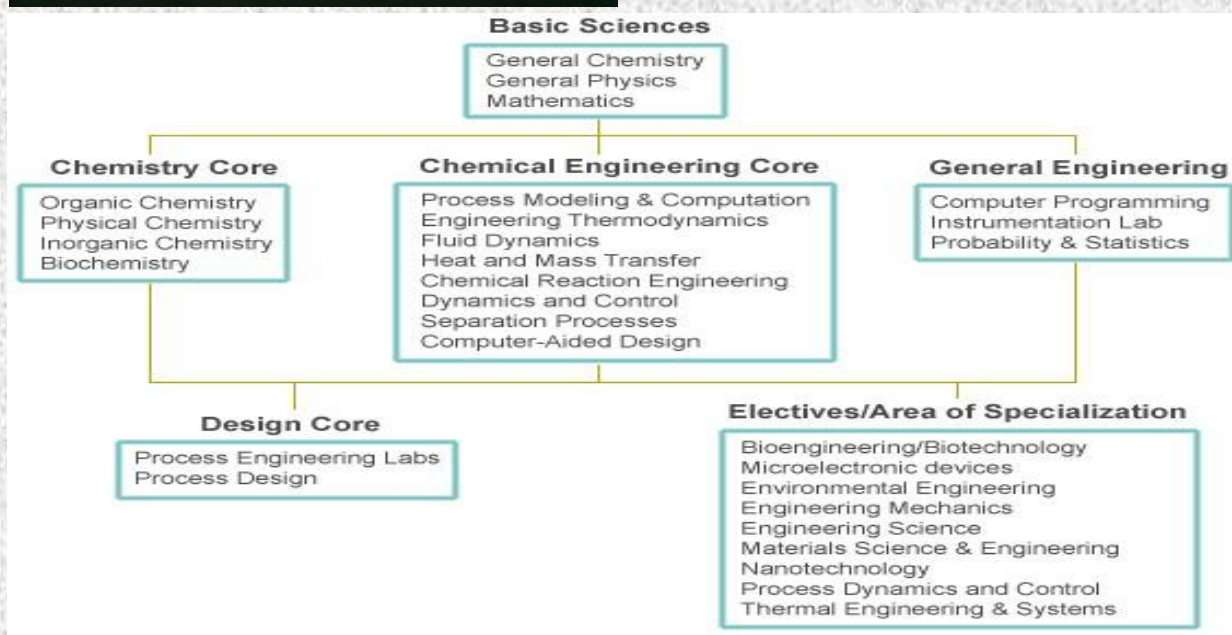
Basic Sciences

General Chemistry
General Physics
Mathematics

Chemistry Core

Organic Chemistry
Physical Chemistry
Inorganic Chemistry
Biochemistry

Chemical Engineering Core

Process Modeling & Computation
Engineering Thermodynamics
Fluid Dynamics
Heat and Mass Transfer
Chemical Reaction Engineering
Dynamics and Control
Separation Processes
Computer-Aided Design

General Engineering

Computer Programming
Instrumentation Lab
Probability & Statistics

Design Core

Process Engineering Labs
Process Design

Electives/Area of Specialization

Bioengineering/Biotechnology
Microelectronic devices
Environmental Engineering
Engineering Mechanics
Engineering Science
Materials Science & Engineering
Nanotechnology
Process Dynamics and Control
Thermal Engineering & Systems